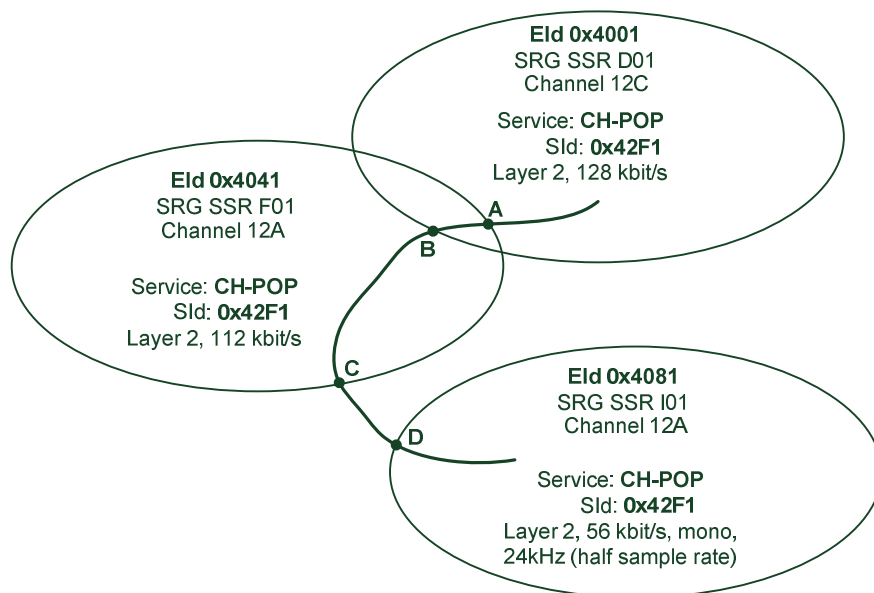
EId 0x4001
SRG SSR D01
Channel 12C

Service: CH-POP
SId: 0x42F1
Layer 2, 128 kbit/s

EId 0x4041
SRG SSR F01
Channel 12A

Service: CH-POP
SId: 0x42F1
Layer 2, 112 kbit/s

A

B

C

D

EId 0x4081
SRG SSR I01
Channel 12A

Service: CH-POP
SId: 0x42F1
Layer 2, 56 kbit/s, mono,
24kHz (half sample rate)